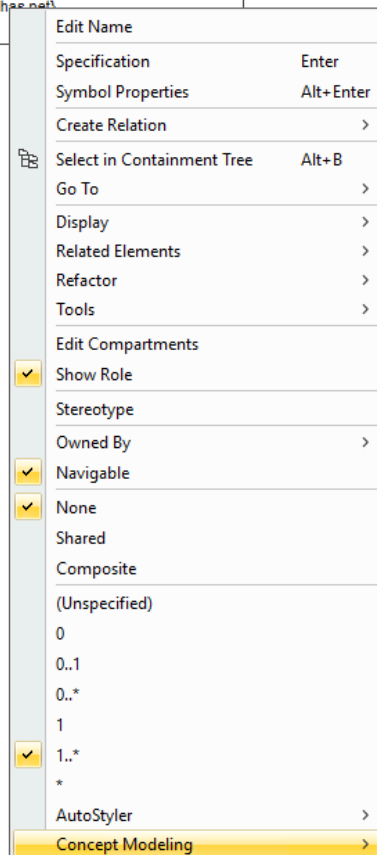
has net}

Edit Name

Specification Enter
Symbol Properties Alt+Enter

Create Relation >

Select in Containment Tree Alt+B
Go To >

Display >
Related Elements >
Refactor >
Tools >

Edit Compartments
Show Role

Stereotype

Owned By >
Navigable

None
Shared
Composite

(Unspecified)
0
0..1
0..*
1
1..*
*
AutoStyler >
Concept Modeling >